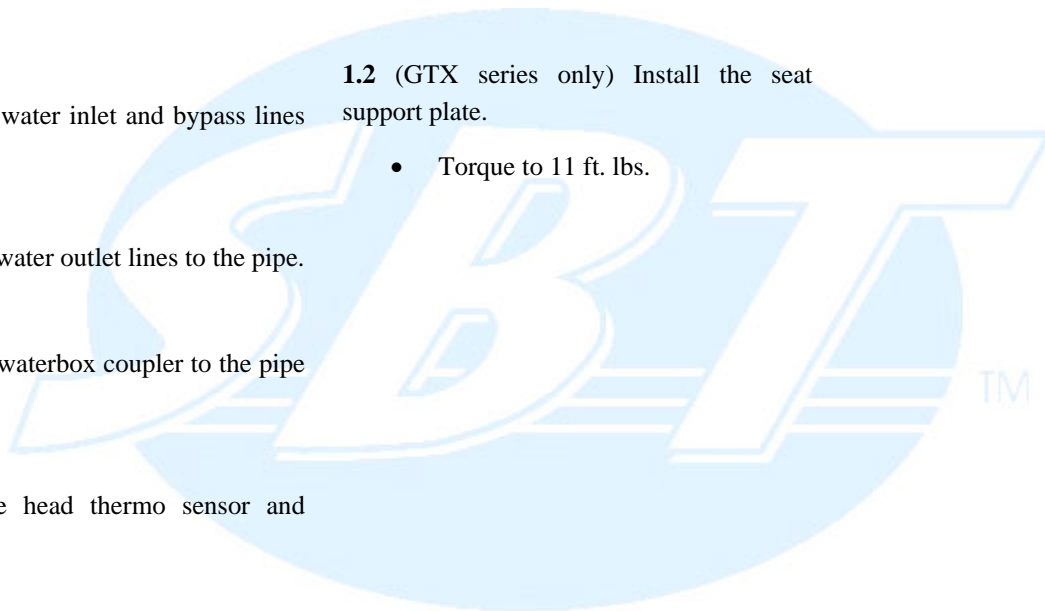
water inlet and bypass lines

water outlet lines to the pipe.

waterbox coupler to the pipe

e head thermo sensor and

**1.2** (GTX series only) Install the seat support plate.

- Torque to 11 ft. lbs.

SBT TM